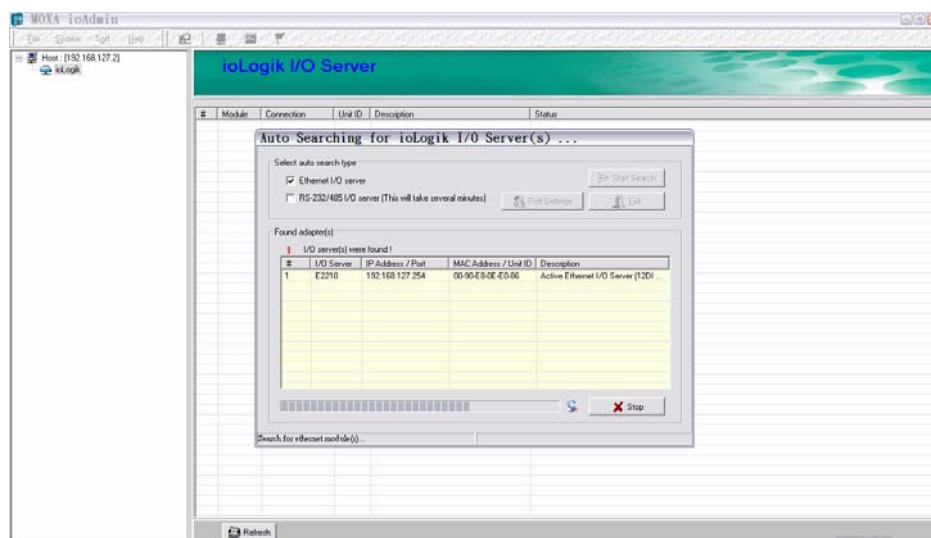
MOXA ioAdmin

File System Sort Help

Host : [192.168.127.2]
ioLogik

ioLogik I/O Server

| # | Module | Connection | Unit ID | Description | Status |
|---|---|---|---|---|---|

Auto Searching for ioLogik I/O Server(s) ...

Select auto search type

Ethernet I/O server

RS-232/485 I/O server (This will take several minutes)

Port Settings

Start Search

Exit

Found adapter(s)

1 I/O server(s) were found !

| # | I/O Server | IP Address / Port | MAC Address / Unit ID | Description |
|---|---|---|---|---|
| 1 | E2210 | 192.168.127.254 | 00-90-E8-0E-E0-86 | Active Ethernet I/O Server (12DI ... |

Stop

Search for ethernet module(s)...

Refresh